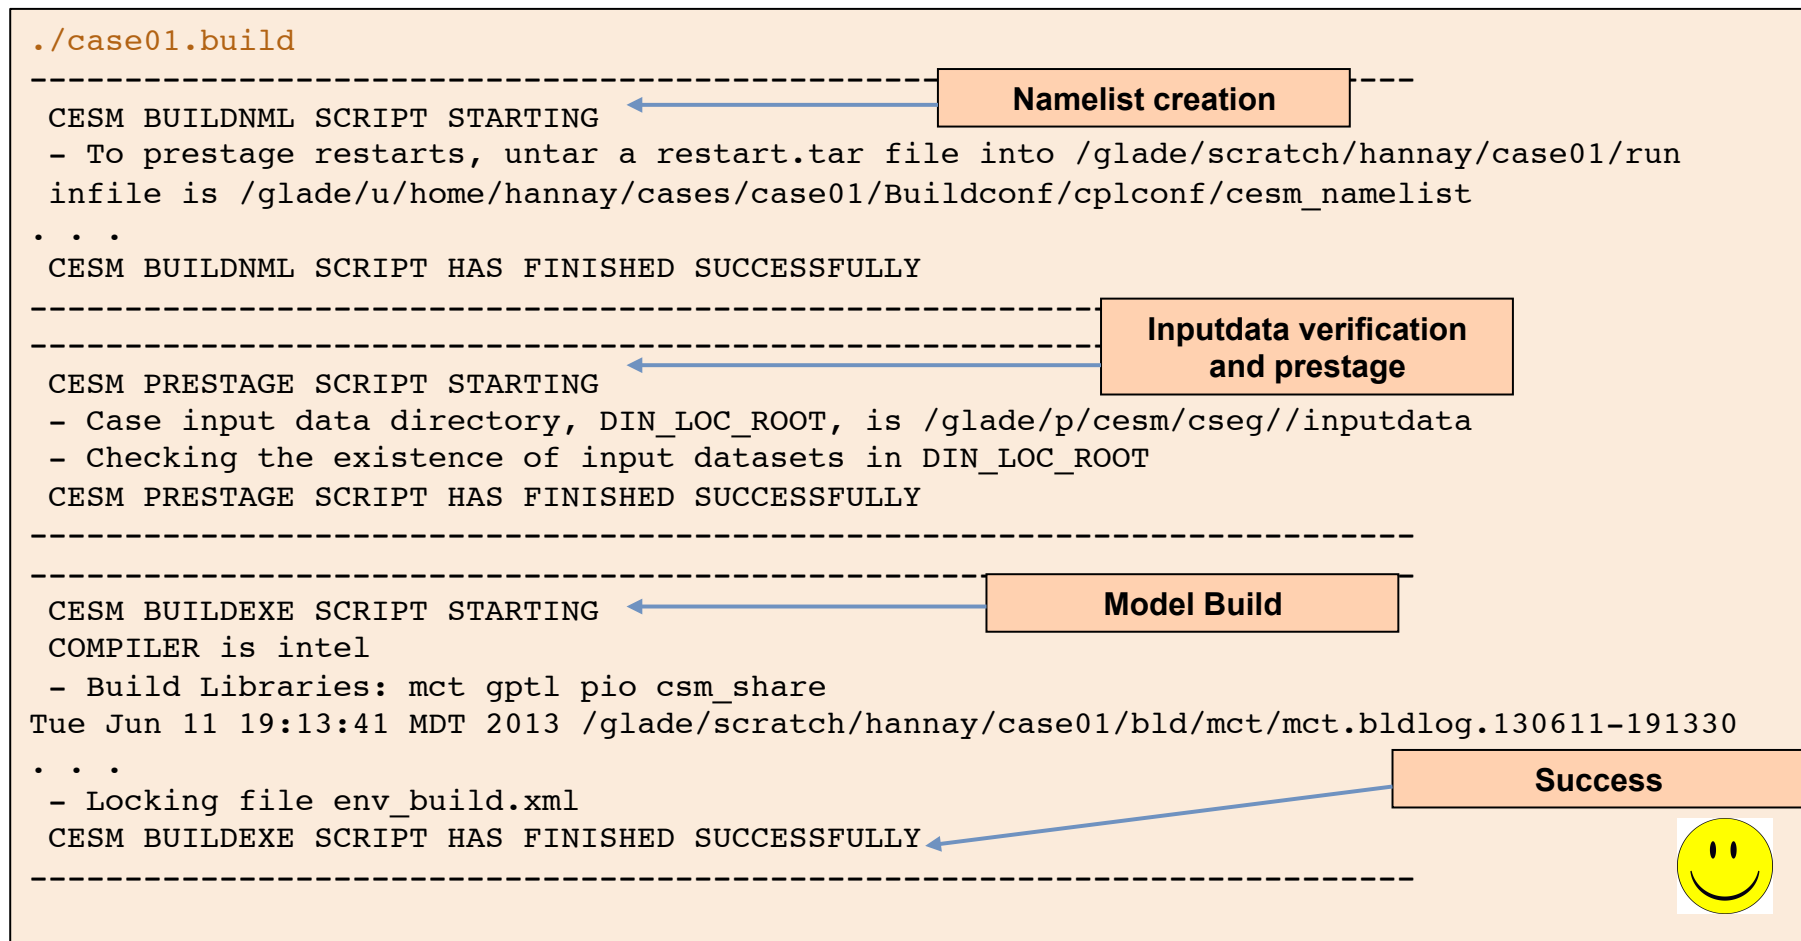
./case01.build

-------------------------------------------------------------------------

CESM BUILDNML SCRIPT STARTING

Namelist creation

- To prestage restarts, untar a restart.tar file into /glade/scratch/hannay/case01/run

infile is /glade/u/home/hannay/cases/case01/Buildconf/cplconf/cesm_namelist

. . .

CESM BUILDNML SCRIPT HAS FINISHED SUCCESSFULLY

-------------------------------------------------------------------------

-------------------------------------------------------------------------

Inputdata verification and prestage

CESM PRESTAGE SCRIPT STARTING

- Case input data directory, DIN_LOC_ROOT, is /glade/p/cesm/cseg//inputdata

- Checking the existence of input datasets in DIN_LOC_ROOT

CESM PRESTAGE SCRIPT HAS FINISHED SUCCESSFULLY

-------------------------------------------------------------------------

-------------------------------------------------------------------------

CESM BUILDEXE SCRIPT STARTING

Model Build

COMPILER is intel

- Build Libraries: mct gptl pio csm_share

Tue Jun 11 19:13:41 MDT 2013 /glade/scratch/hannay/case01/bld/mct/mct.bldlog.130611-191330

. . .

Success

- Locking file env_build.xml

CESM BUILDEXE SCRIPT HAS FINISHED SUCCESSFULLY

-------------------------------------------------------------------------